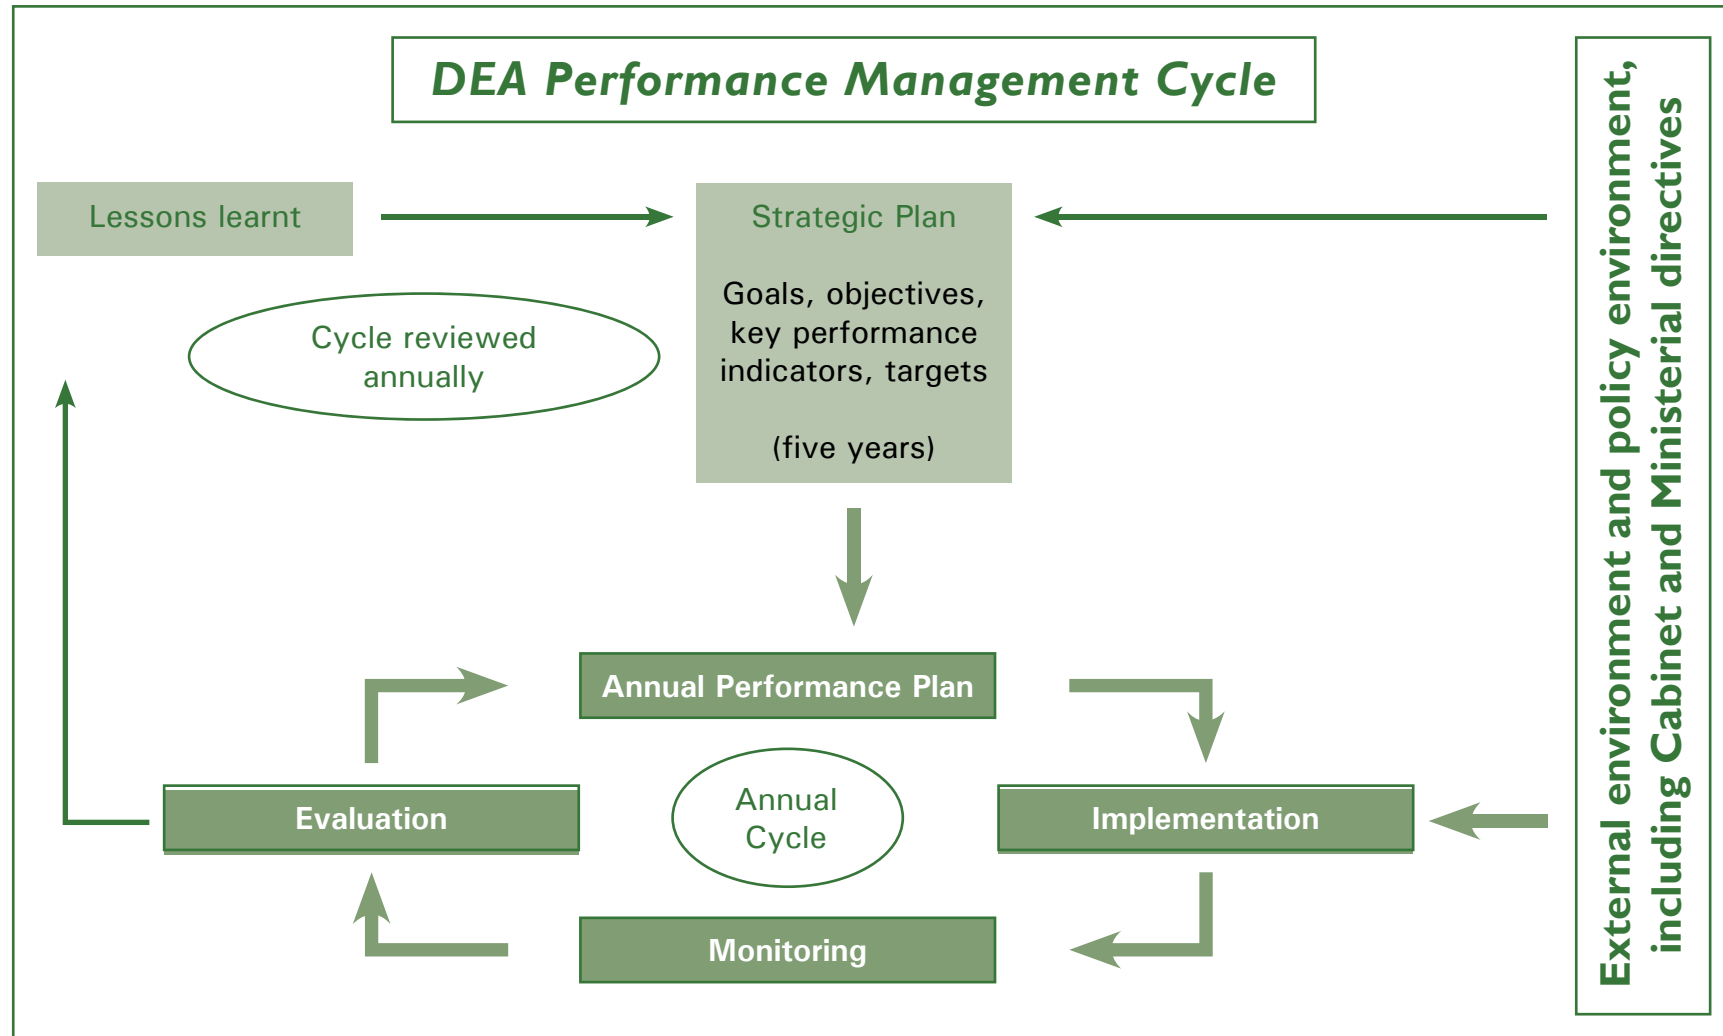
DEA Performance Management Cycle

Lessons learnt

Strategic Plan

Goals, objectives, key performance indicators, targets

(five years)

Cycle reviewed annually

External environment and policy environment, including Cabinet and Ministerial directives

Annual Performance Plan

Evaluation

Annual Cycle

Implementation

Monitoring